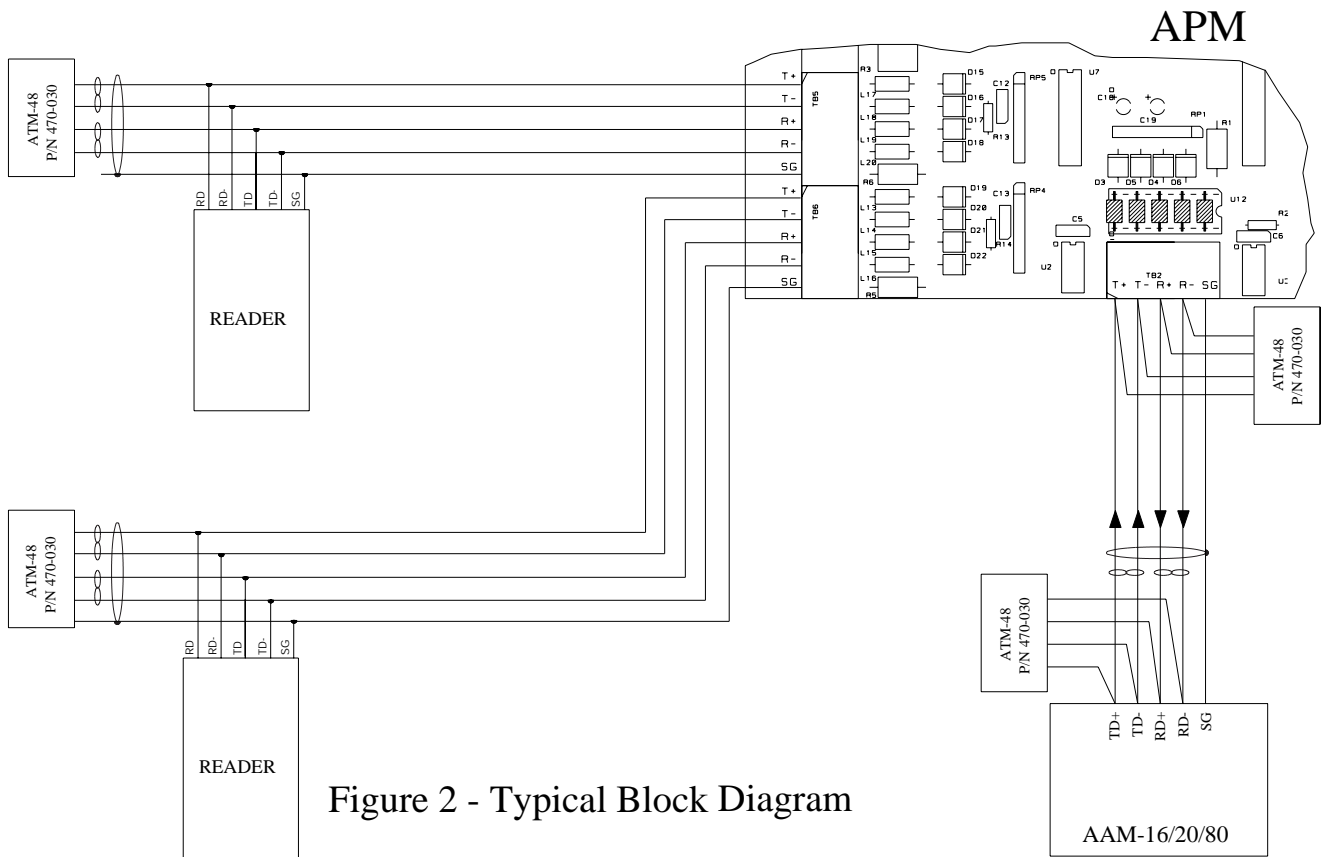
APM

ATM-48
P/N 470-030

T+
T-
R+
R-
SG
T+
T-
R+
R-
SG

TB5
TB6

R3
L17
L18
L19
L20
R6
L13
L14
L15
L16
R5

D15
D16
D17
D18
D19
D20
D21
D22

C12
R13
C13
R14

RP5
RP4
U7
C18
C19
RP1
R1
D3
D5
D4
D6
U12
C5
R2
C6
U2
U1

TB2
T+ T- R+ R- SG

RD
RD-
TD
TD-
SG

READER

ATM-48
P/N 470-030

ATM-48
P/N 470-030

RD
RD-
TD
TD-
SG

READER

ATM-48
P/N 470-030

TD+
TD-
RD+
RD-
SG

AAM-16/20/80

Figure 2 - Typical Block Diagram